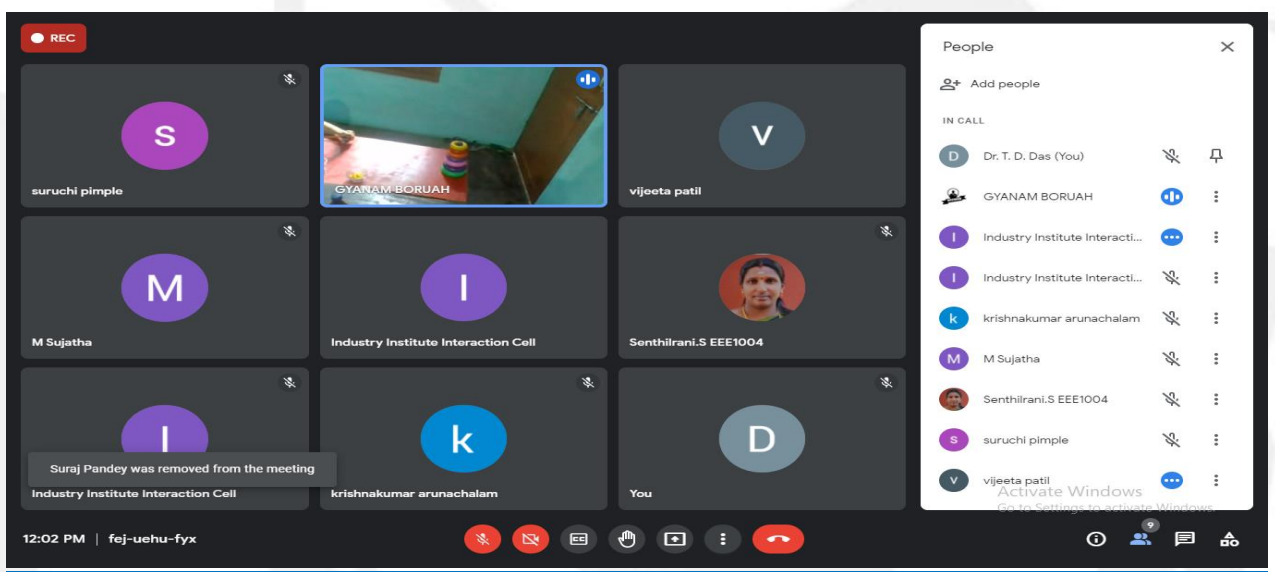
REC

S
suruchi pimple

GYANAM BORUAH

V
vijeeta patil

M
M Sujatha

I
Industry Institute Interaction Cell

Senthilrani.S EEE1004

I
Suraj Pandey was removed from the meeting
Industry Institute Interaction Cell

k
krishnakumar arunachalam

D
You

12:02 PM | fej-uehu-fyx

People
Add people
IN CALL
Dr. T. D. Das (You)
GYANAM BORUAH
Industry Institute Interacti...
Industry Institute Interacti...
krishnakumar arunachalam
M Sujatha
Senthilrani.S EEE1004
suruchi pimple
vijeeta patil

Activate Windows
Go to Settings to activate Windows.

9